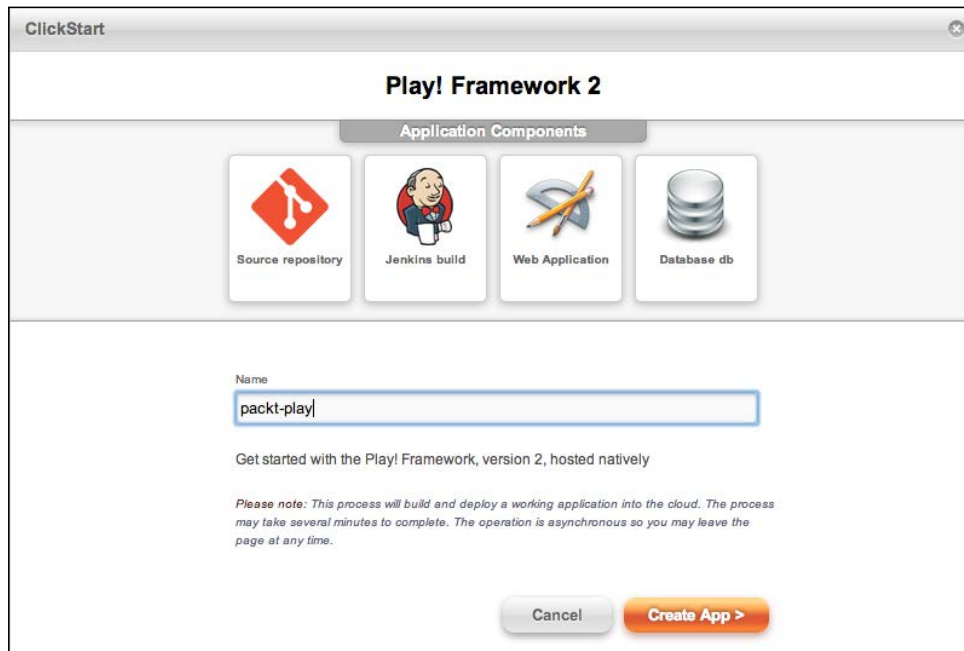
ClickStart

Play! Framework 2

Application Components

Source repository

Jenkins build

Web Application

Database db

Name

packt-play

Get started with the Play! Framework, version 2, hosted natively

Please note: This process will build and deploy a working application into the cloud. The process may take several minutes to complete. The operation is asynchronous so you may leave the page at any time.

Cancel

Create App >